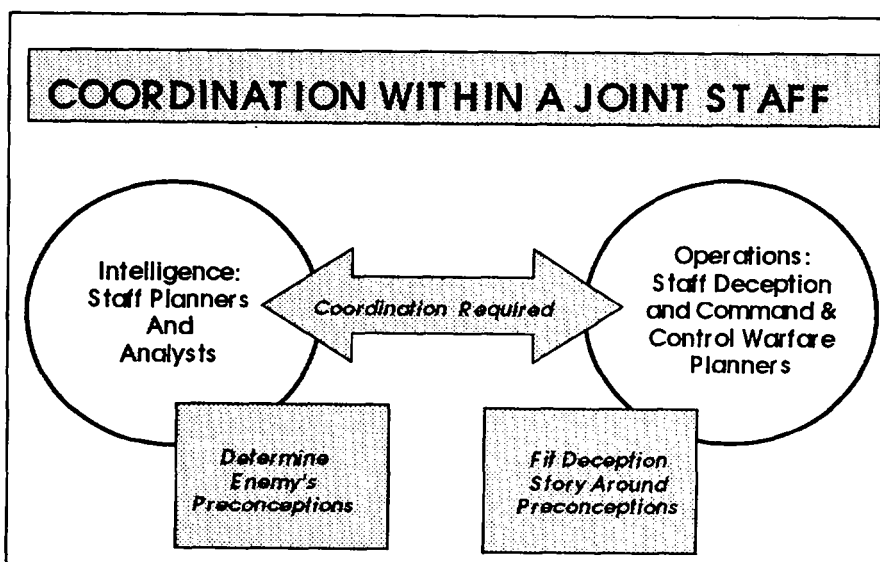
COORDINATION WITHIN A JOINT STAFF

Intelligence: Staff Planners And Analysts

Coordination Required

Operations: Staff Deception and Command & Control Warfare Planners

Determine Enemy's Preconceptions

Fit Deception Story Around Preconceptions